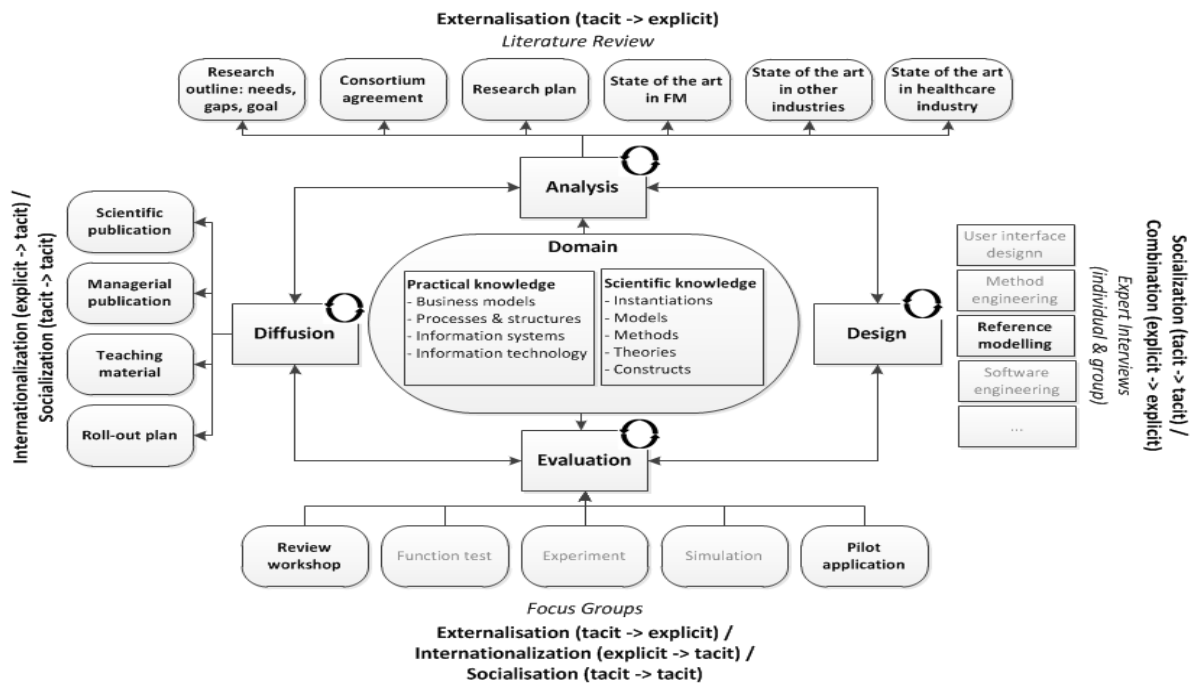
Externalisation (tacit -> explicit)
Literature Review

Research outline: needs, gaps, goal

Consortium agreement

Research plan

State of the art in FM

State of the art in other industries

State of the art in healthcare industry

Analysis

Internationalization (explicit -> tacit) / Socialization (tacit -> tacit)

Scientific publication

Managerial publication

Teaching material

Roll-out plan

Diffusion

Domain

Practical knowledge
- Business models
- Processes & structures
- Information systems
- Information technology

Scientific knowledge
- Instantiations
- Models
- Methods
- Theories
- Constructs

Design

User interface designn

Method engineering

Reference modelling

Software engineering

...

Socialization (tacit -> tacit) / Combination (explicit -> explicit)
Expert Interviews (individual & group)

Evaluation

Review workshop

Function test

Experiment

Simulation

Pilot application

Focus Groups
Externalisation (tacit -> explicit) /
Internationalization (explicit -> tacit) /
Socialisation (tacit -> tacit)